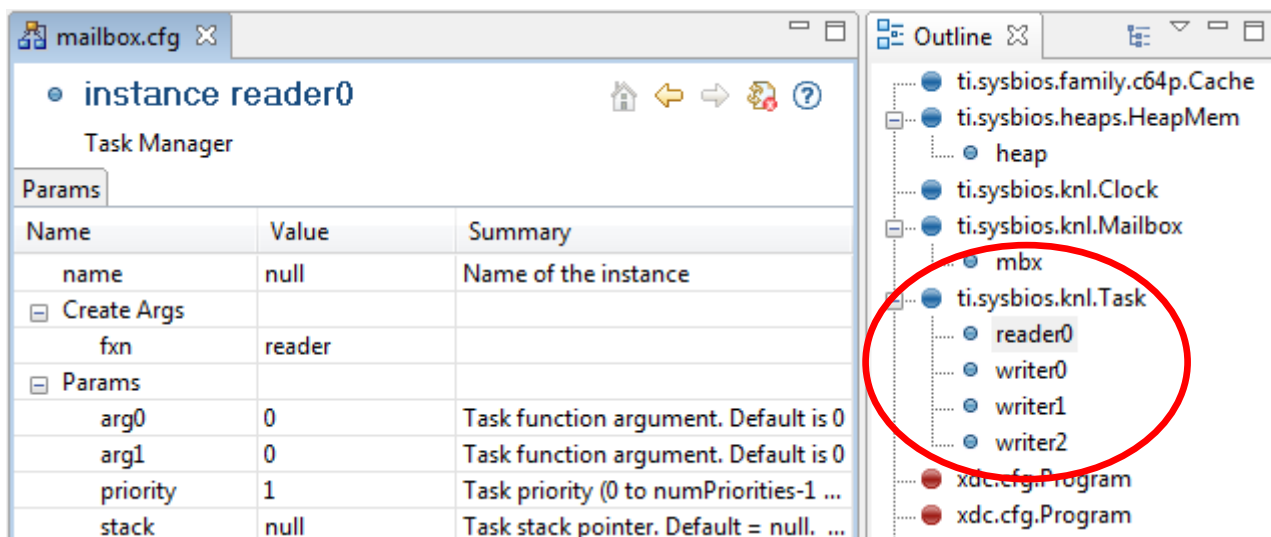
mailbox.cfg

instance reader0

Task Manager

Params

| Name | Value | Summary |
|---|---|---|
| name | null | Name of the instance |
| Create Args | | |
| fxn | reader | |
| Params | | |
| arg0 | 0 | Task function argument. Default is 0 |
| arg1 | 0 | Task function argument. Default is 0 |
| priority | 1 | Task priority (0 to numPriorities-1 ... |
| stack | null | Task stack pointer. Default = null. ... |

Outline

ti.sysbios.family.c64p.Cache
ti.sysbios.heaps.HeapMem
heap
ti.sysbios.knl.Clock
ti.sysbios.knl.Mailbox
mbx
ti.sysbios.knl.Task
reader0
writer0
writer1
writer2
xdc.cfg.Program
xdc.cfg.Program